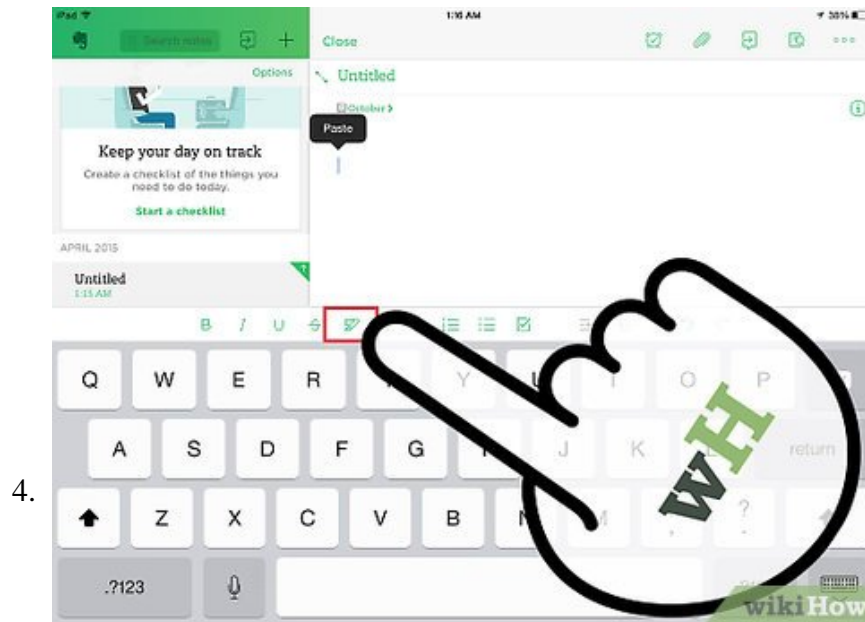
4.

iPad
1:16 AM
38%
Search notes
Options
Close
Untitled
October
Paste
Keep your day on track
Create a checklist of the things you need to do today.
Start a checklist
APRIL 2015
Untitled
1:15 AM
B I U S
Q W E R Y U I O P
A S D F G J K return
Z X C V B N M ?
.?123
wH
wikiHow